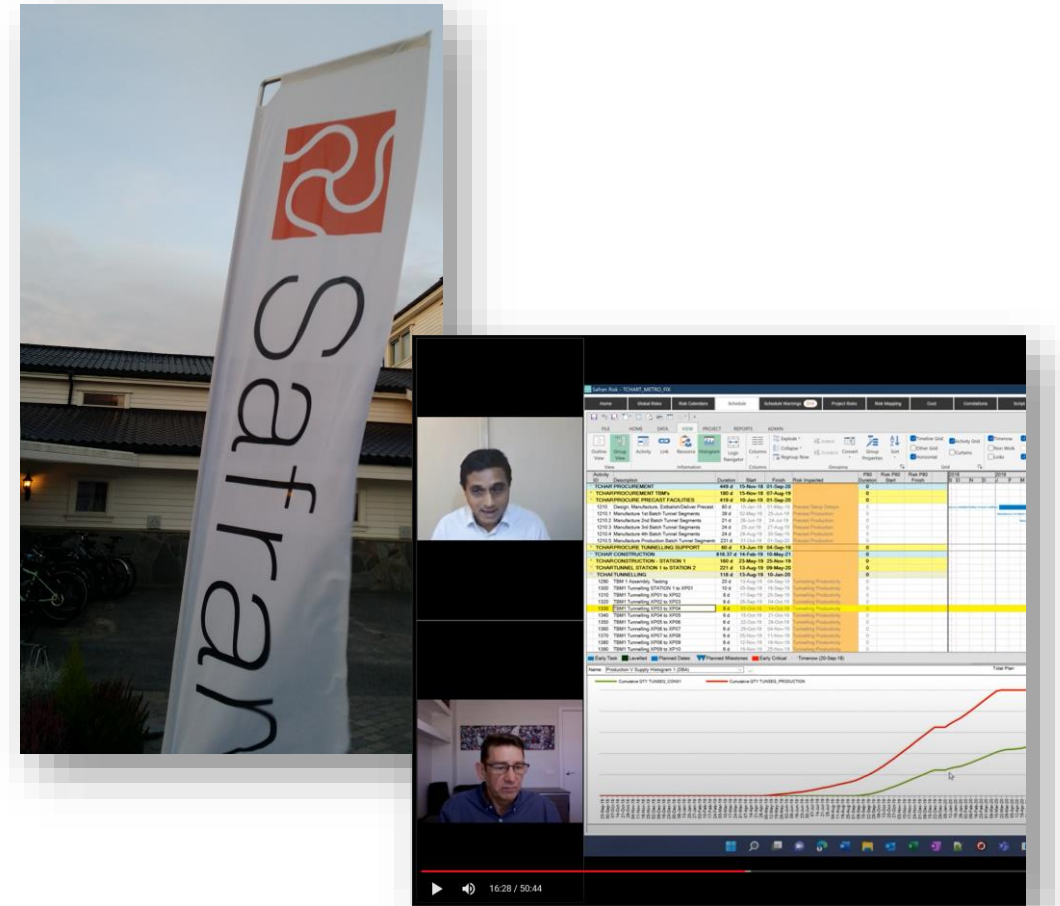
Safran

Safran Risk - TCHART_METRO_FIX

Home | Global Risks | Risk Calendars | Schedule | Schedule Warnings | Project Risks | Risk Mapping | Cost | Correlations

FILE | HOME | DATA | VIEW | PROJECT | REPORTS | ADMIN

| Activity ID | Description | Duration | Start | Finish | Risk Impacted |
|---|---|---|---|---|---|
| | TCHART PROCUREMENT | 449 d | 15-Nov-18 | 01-Sep-20 | |
| | TCHART PROCUREMENT TBM's | 180 d | 15-Nov-18 | 07-Aug-19 | |
| | TCHART PROCURE PRECAST FACILITIES | 419 d | 10-Jan-19 | 01-Sep-20 | |
| 1210 | Design, Manufacture, Establish/Deliver Precast | 60 d | | | |
| 1210.1 | Manufacture 1st Batch Tunnel Segments | 28 d | | | |
| 1210.2 | Manufacture 2nd Batch Tunnel Segments | 21 d | | | |
| 1210.3 | Manufacture 3rd Batch Tunnel Segments | 24 d | | | |
| 1210.4 | Manufacture 4th Batch Tunnel Segments | 24 d | | | |
| 1210.5 | Manufacture Production Batch Tunnel Segments | 221 d | | | |
| | TCHART PROCURE TUNNELLING SUPPORT | 60 d | 13-Jun-19 | 04-Sep-19 | |
| | TCHAR CONSTRUCTION | 616.37 d | 14-Feb-19 | 16-May-21 | |
| | TCHAR CONSTRUCTION - STATION 1 | 160 d | 23-May-19 | 25-Nov-19 | |
| | TCHART TUNNEL STATION 1 to STATION 2 | 221 d | 13-Aug-19 | 09-May-20 | |
| | TCHART TUNNELLING | 118 d | 13-Aug-19 | 10-Jan-20 | |
| 1290 | TBM 1 Assembly, Testing | 20 d | | | |
| 1300 | TBM1 Tunnelling STATION 1 to XP01 | 10 d | | | |
| 1310 | TBM1 Tunnelling XP01 to XP02 | 8 d | | | |
| 1320 | TBM1 Tunnelling XP02 to XP03 | 8 d | | | |
| 1330 | TBM1 Tunnelling XP03 to XP04 | 8 d | | | |
| 1340 | TBM1 Tunnelling XP04 to XP05 | 8 d | | | |
| 1350 | TBM1 Tunnelling XP05 to XP06 | 8 d | | | |
| 1360 | TBM1 Tunnelling XP06 to XP07 | 8 d | | | |
| 1370 | TBM1 Tunnelling XP07 to XP08 | 8 d | | | |
| 1380 | TBM1 Tunnelling XP08 to XP09 | 8 d | | | |
| 1390 | TBM1 Tunnelling XP09 to XP10 | 8 d | | | |

Early Task | Levelled | Planned Dates | Planned Milestones | Early Critical | Timenow (20-Sep-19)

Name: Production V Supply Histogram 1 (DBA)

Total Plan

Cumulative QTY TUNNEL_CONS1 | Cumulative QTY TUNNEL_PRODUCTION

16:28 / 50:44